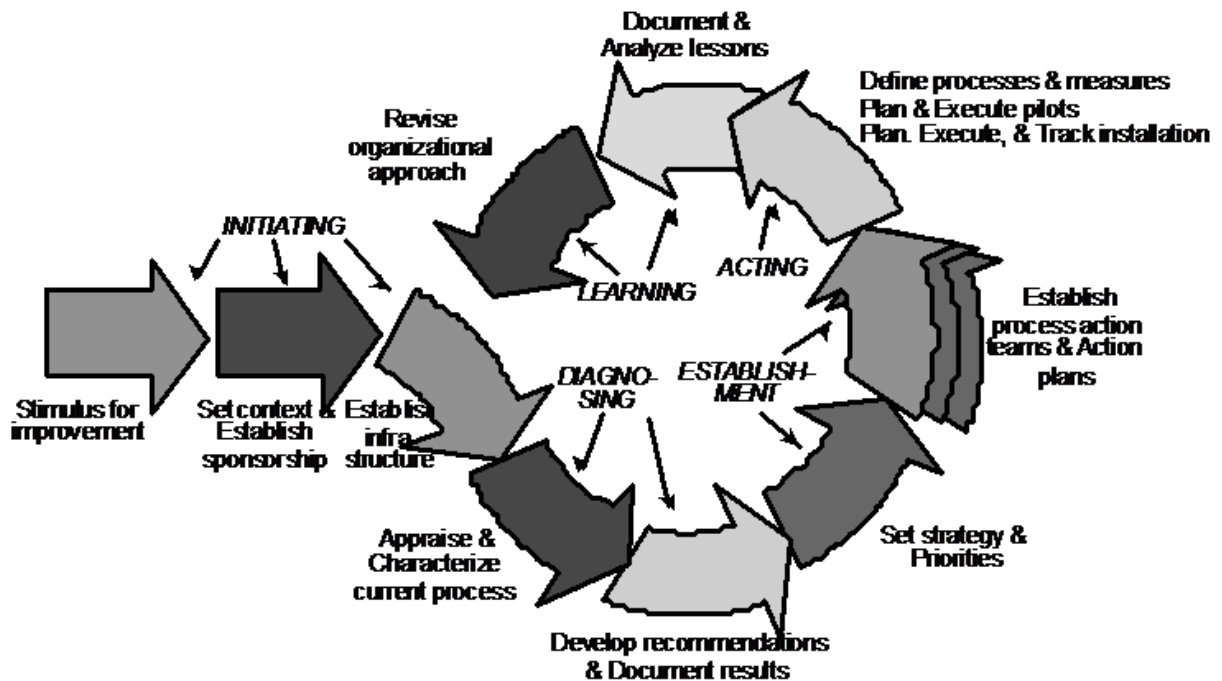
Document & Analyze lessons

Define processes & measures
Plan & Execute pilots
Plan. Execute, & Track installation

Revise organizational approach

INITIATING

ACTING

LEARNING

Establish process action teams & Action plans

DIAGNO-SING

ESTABLISH-MENT

Stimulus for improvement

Set context & Establish sponsorship

Establish infra structure

Appraise & Characterize current process

Set strategy & Priorities

Develop recommendations & Document results